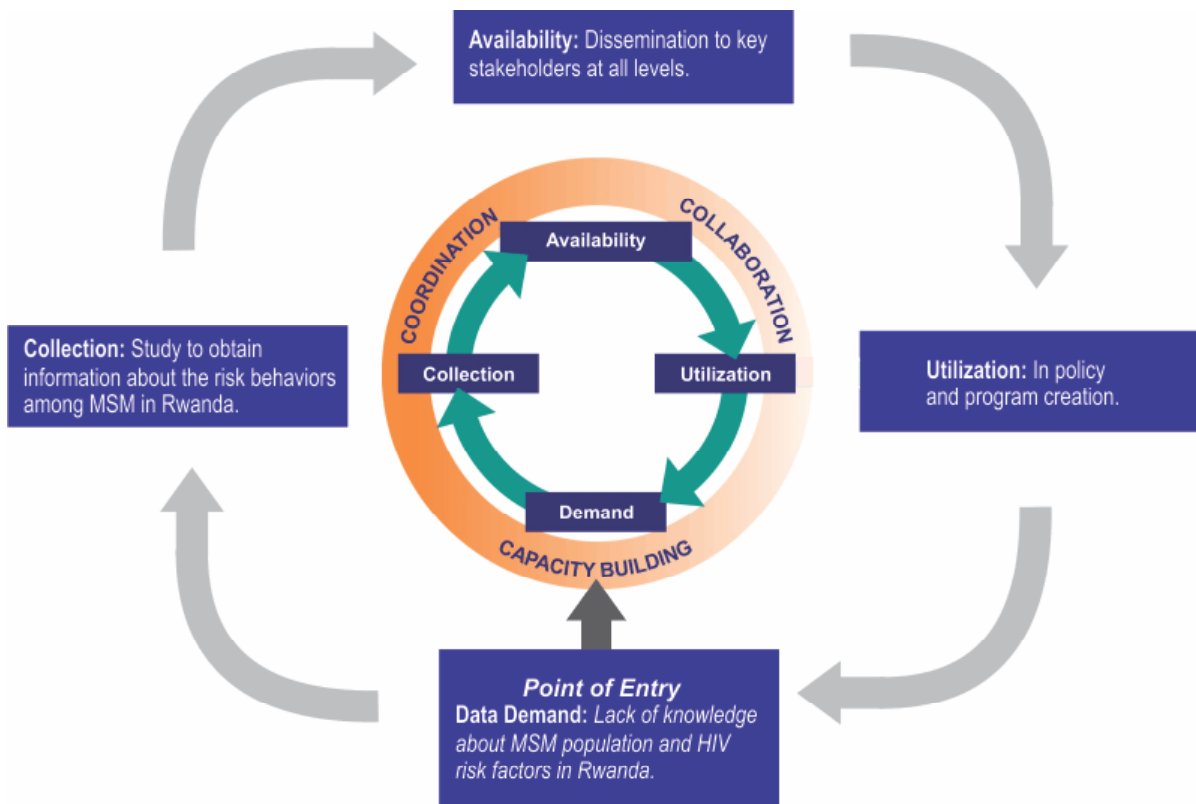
**Availability:** Dissemination to key stakeholders at all levels.

**Collection:** Study to obtain information about the risk behaviors among MSM in Rwanda.

COORDINATION

COLLABORATION

Availability

Collection

Utilization

Demand

CAPACITY BUILDING

**Utilization:** In policy and program creation.

*Point of Entry*

**Data Demand:** *Lack of knowledge about MSM population and HIV risk factors in Rwanda.*